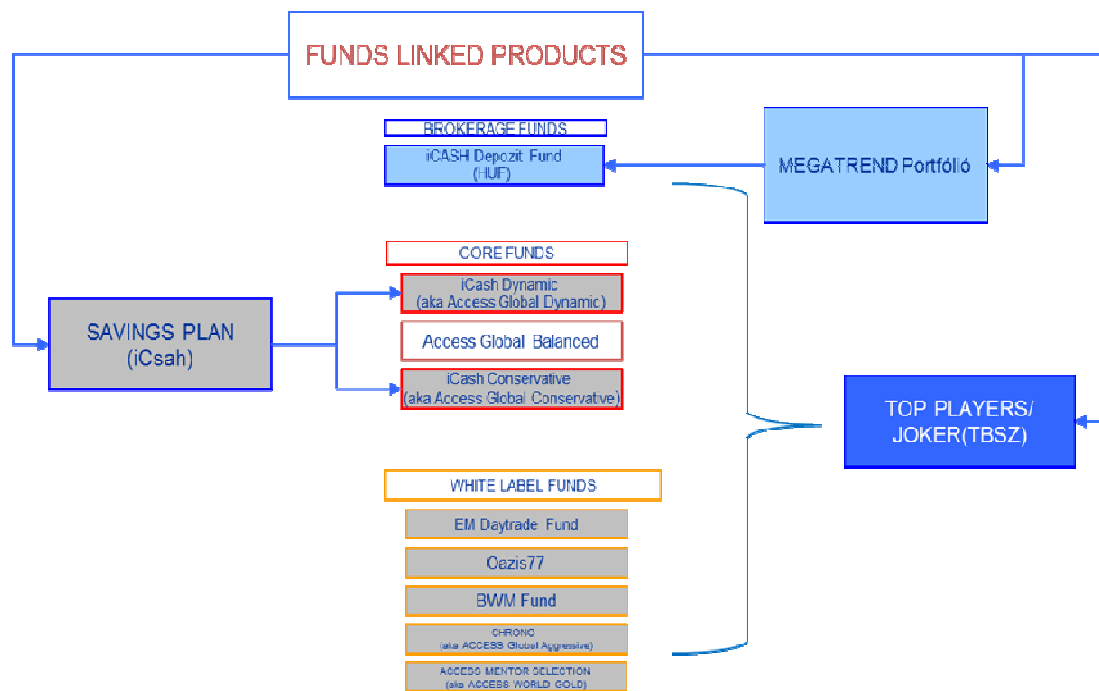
FUNDS LINKED PRODUCTS

BROKERAGE FUNDS

iCASH Depozit Fund (HUF)

MEGATREND Portfólió

CORE FUNDS

iCash Dynamic (aka Access Global Dynamic)

SAVINGS PLAN (iCsah)

Access Global Balanced

iCash Conservative (aka Access Global Conservative)

TOP PLAYERS/ JOKER(TBSZ)

WHITE LABEL FUNDS

EM Daytrade Fund

Oazis77

BWM Fund

CHRONO (aka ACCESS Global Aggressive)

ACCESS MENTOR SELECTION (aka ACCESS WORLD GOLD)